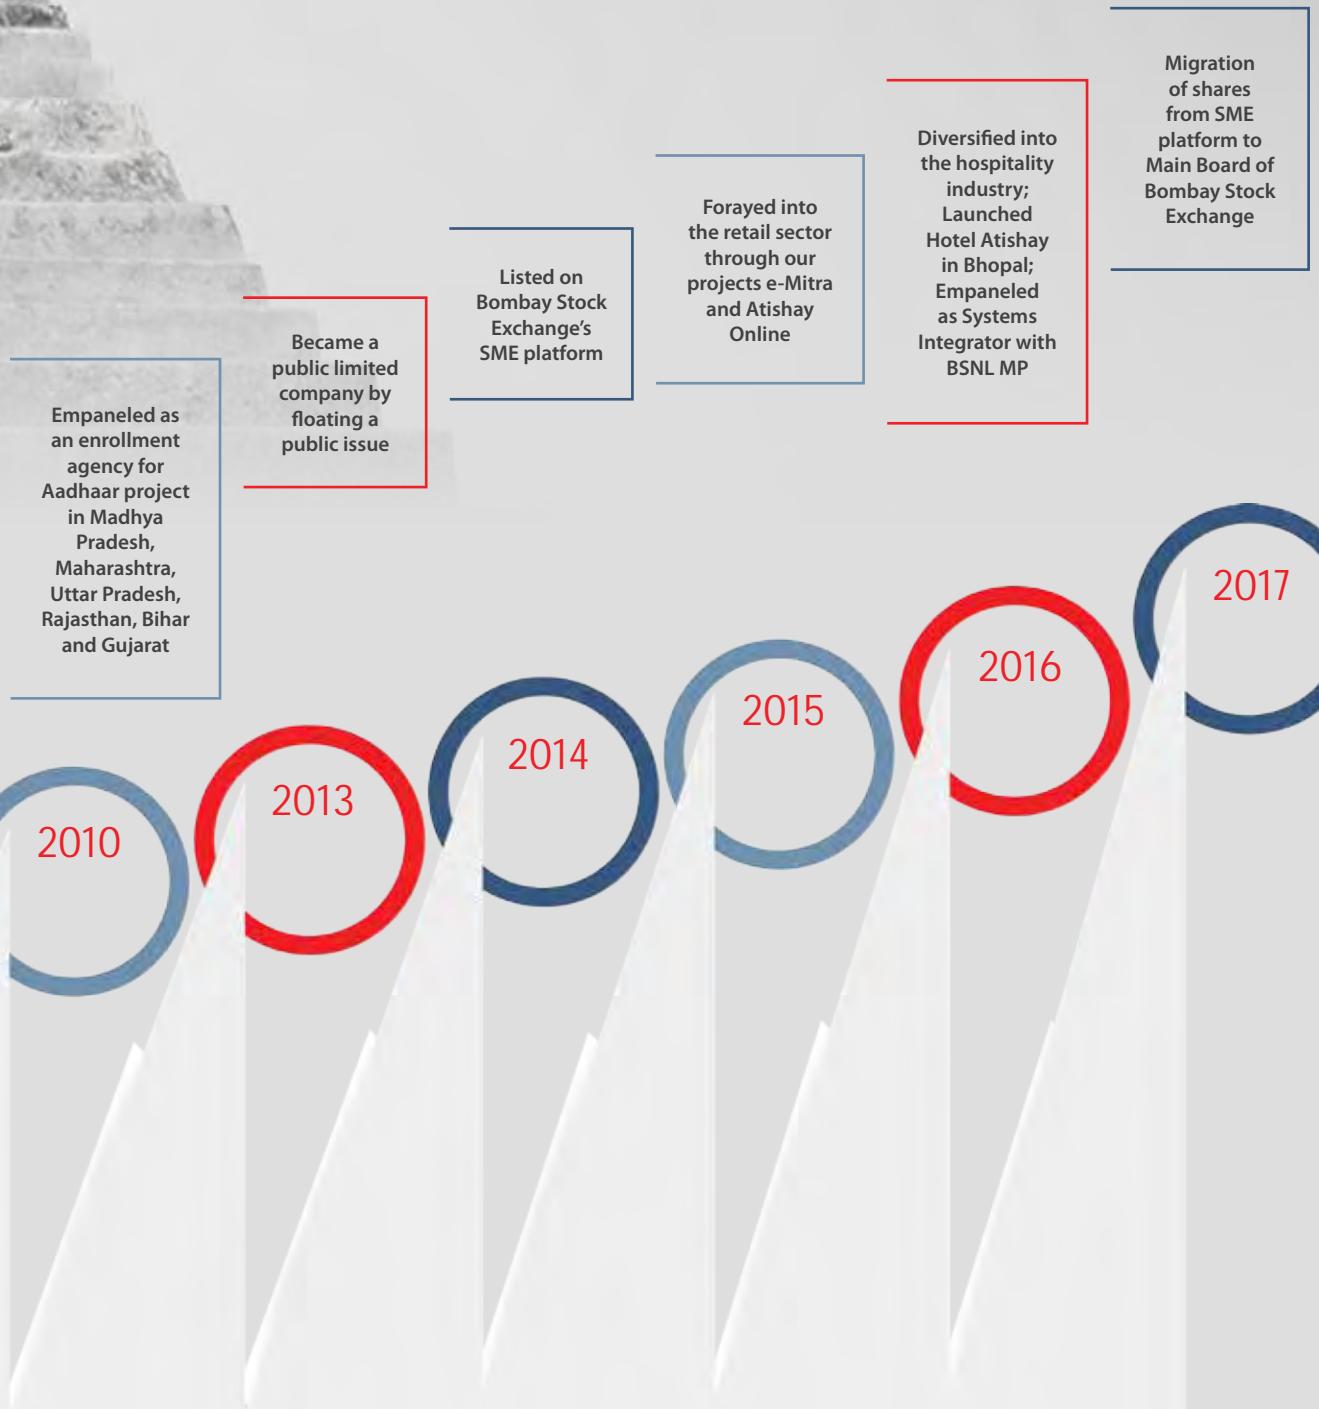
Migration of shares from SME platform to Main Board of Bombay Stock Exchange

Diversified into the hospitality industry; Launched Hotel Atishay in Bhopal; Empaneled as Systems Integrator with BSNL MP

Forayed into the retail sector through our projects e-Mitra and Atishay Online

Listed on Bombay Stock Exchange's SME platform

Became a public limited company by floating a public issue

Empaneled as an enrollment agency for Aadhaar project in Madhya Pradesh, Maharashtra, Uttar Pradesh, Rajasthan, Bihar and Gujarat

2017

2016

2015

2014

2013

2010